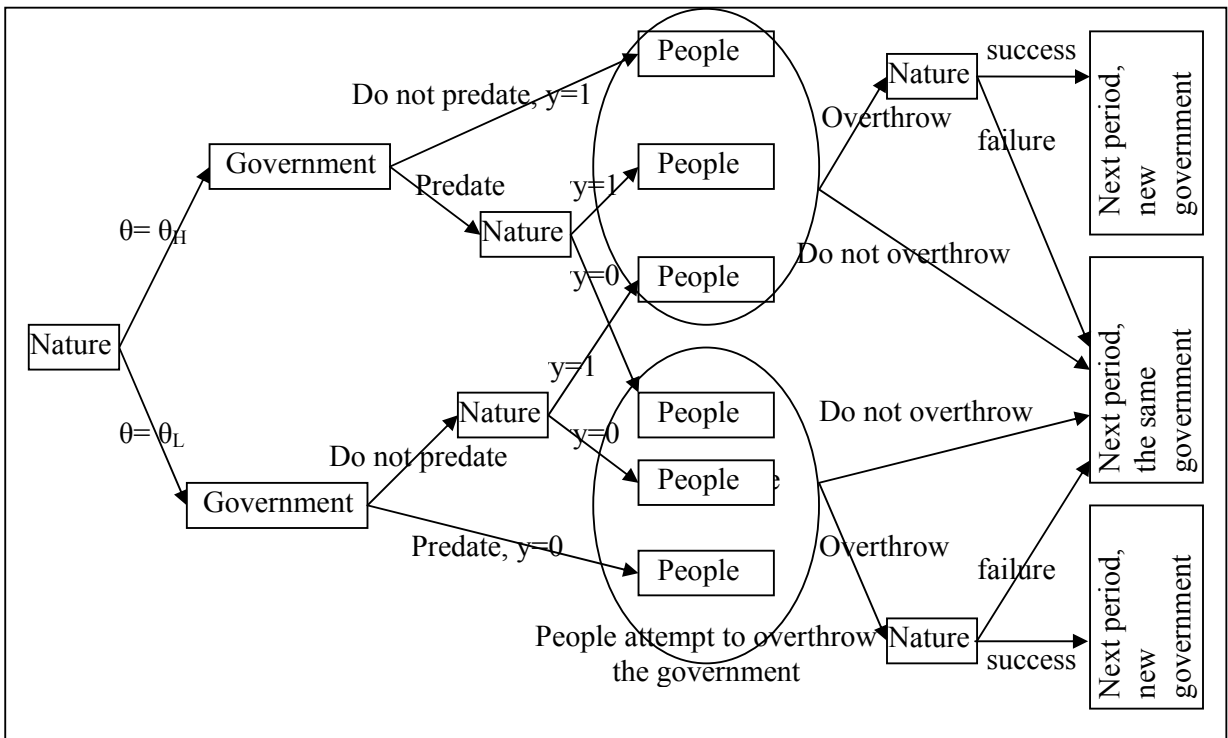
Nature

$\theta = \theta_H$

Government

Do not predate, y=1

Predate

Nature

y=1

y=0

People

People

People

Overthrow

Nature

success

failure

Next period, new government

Do not overthrow

$\theta = \theta_L$

Government

Do not predate

Nature

y=1

y=0

Predate, y=0

People

People

People

Do not overthrow

Overthrow

Next period, the same government

Nature

failure

success

Next period, new government

People attempt to overthrow the government